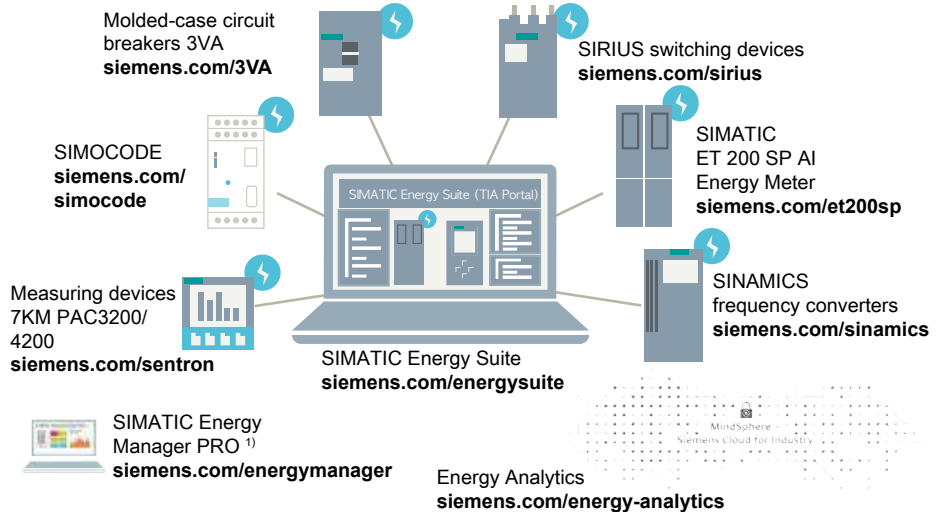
Molded-case circuit breakers 3VA
**siemens.com/3VA**

SIRIUS switching devices
**siemens.com/sirius**

SIMOCODE
**siemens.com/simocode**

SIMATIC ET 200 SP AI Energy Meter
**siemens.com/et200sp**

SIMATIC Energy Suite (TIA Portal)

Measuring devices 7KM PAC3200/ 4200
**siemens.com/sentron**

SINAMICS frequency converters
**siemens.com/sinamics**

SIMATIC Energy Suite
**siemens.com/energysuite**

SIMATIC Energy Manager PRO $^{1)}$
**siemens.com/energymanager**

MindSphere
Siemens Cloud for Industry

Energy Analytics
**siemens.com/energy-analytics**